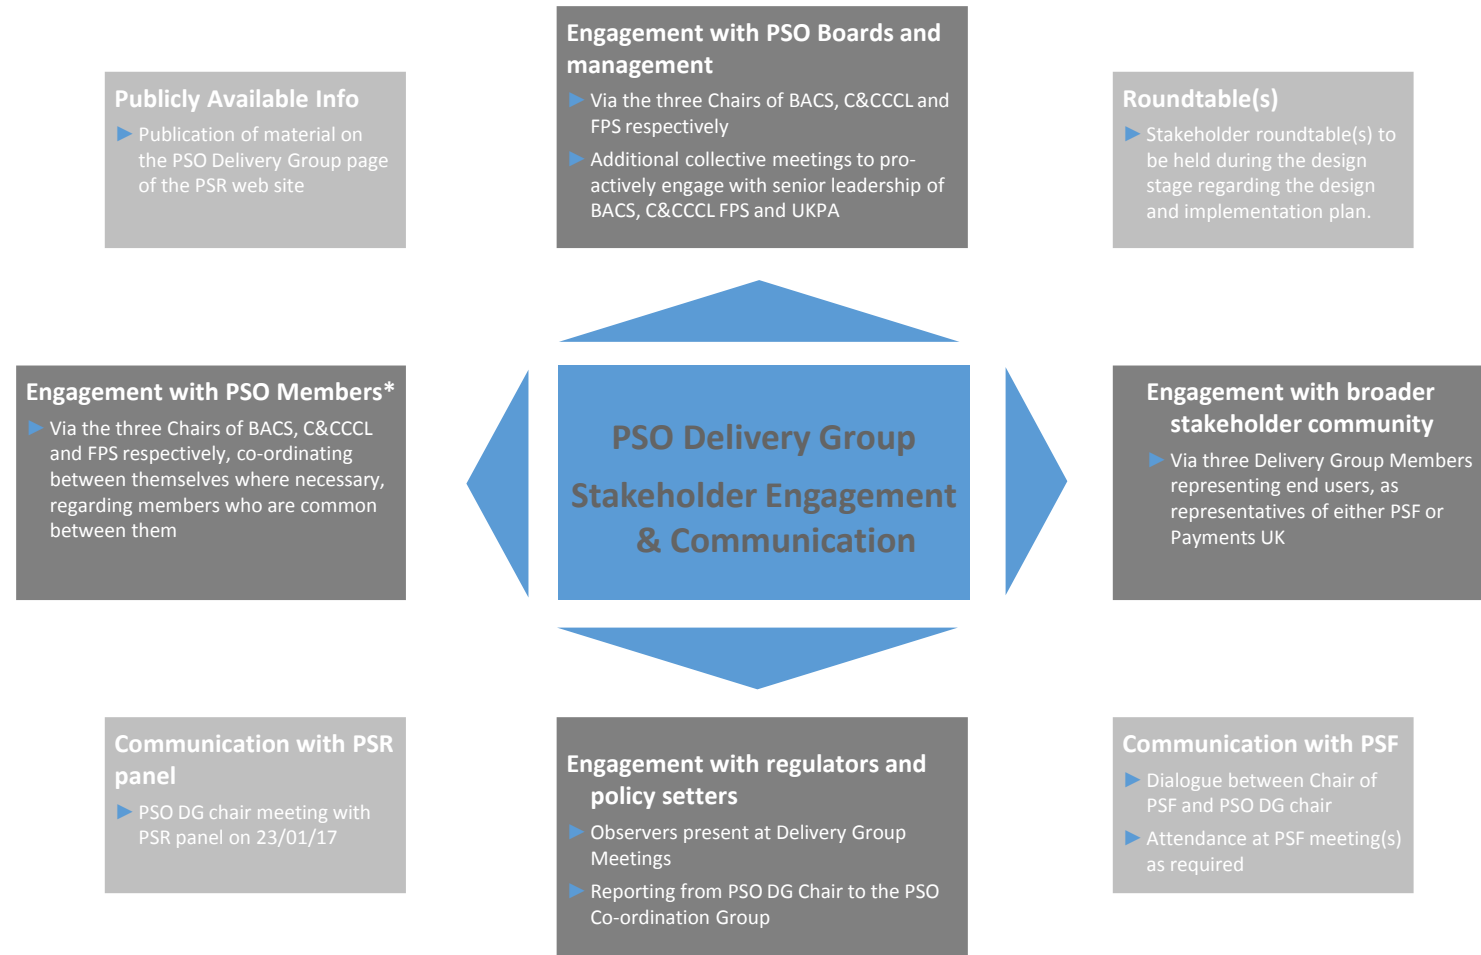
Publicly Available Info

Publication of material on the PSO Delivery Group page of the PSR web site

Engagement with PSO Boards and management

Via the three Chairs of BACS, C&CCCL and FPS respectively

Additional collective meetings to pro-actively engage with senior leadership of BACS, C&CCCL FPS and UKPA

Roundtable(s)

Stakeholder roundtable(s) to be held during the design stage regarding the design and implementation plan.

Engagement with PSO Members*

Via the three Chairs of BACS, C&CCCL and FPS respectively, co-ordinating between themselves where necessary, regarding members who are common between them

PSO Delivery Group

Stakeholder Engagement & Communication

Engagement with broader stakeholder community

Via three Delivery Group Members representing end users, as representatives of either PSF or Payments UK

Communication with PSR panel

PSO DG chair meeting with PSR panel on 23/01/17

Engagement with regulators and policy setters

Observers present at Delivery Group Meetings

Reporting from PSO DG Chair to the PSO Co-ordination Group

Communication with PSF

Dialogue between Chair of PSF and PSO DG chair

Attendance at PSF meeting(s) as required